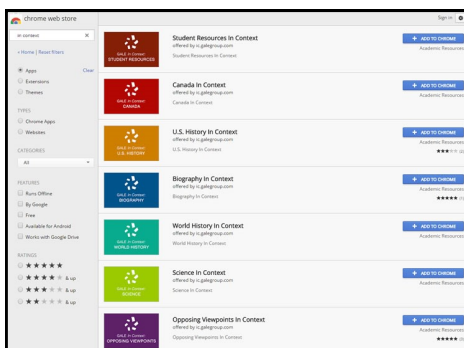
chrome web store

Sign in

in context

« Home | Reset filters

Apps
Clear
Extensions
Themes

TYPES
Chrome Apps
Websites

CATEGORIES
All

FEATURES
Runs Offline
By Google
Free
Available for Android
Works with Google Drive

RATINGS
★★★★★
★★★★ & up
★★★ & up
★★ & up

GALE In Context
STUDENT RESOURCES
Student Resources In Context
offered by ic.galegroup.com
Student Resources In Context
+ ADD TO CHROME
Academic Resources

GALE In Context
CANADA
Canada In Context
offered by ic.galegroup.com
Canada In Context
+ ADD TO CHROME
Academic Resources

GALE In Context
U.S. HISTORY
U.S. History In Context
offered by ic.galegroup.com
U.S. History In Context
+ ADD TO CHROME
Academic Resources
★★★

GALE In Context
BIOGRAPHY
Biography In Context
offered by ic.galegroup.com
Biography In Context
+ ADD TO CHROME
Academic Resources
★★★★★

GALE In Context
WORLD HISTORY
World History In Context
offered by ic.galegroup.com
World History In Context
+ ADD TO CHROME
Academic Resources

GALE In Context
SCIENCE
Science In Context
offered by ic.galegroup.com
Science In Context
+ ADD TO CHROME
Academic Resources
★★★★★

GALE In Context
OPPOSING VIEWPOINTS
Opposing Viewpoints In Context
offered by ic.galegroup.com
Opposing Viewpoints In Context
+ ADD TO CHROME
Academic Resources
★★★★★